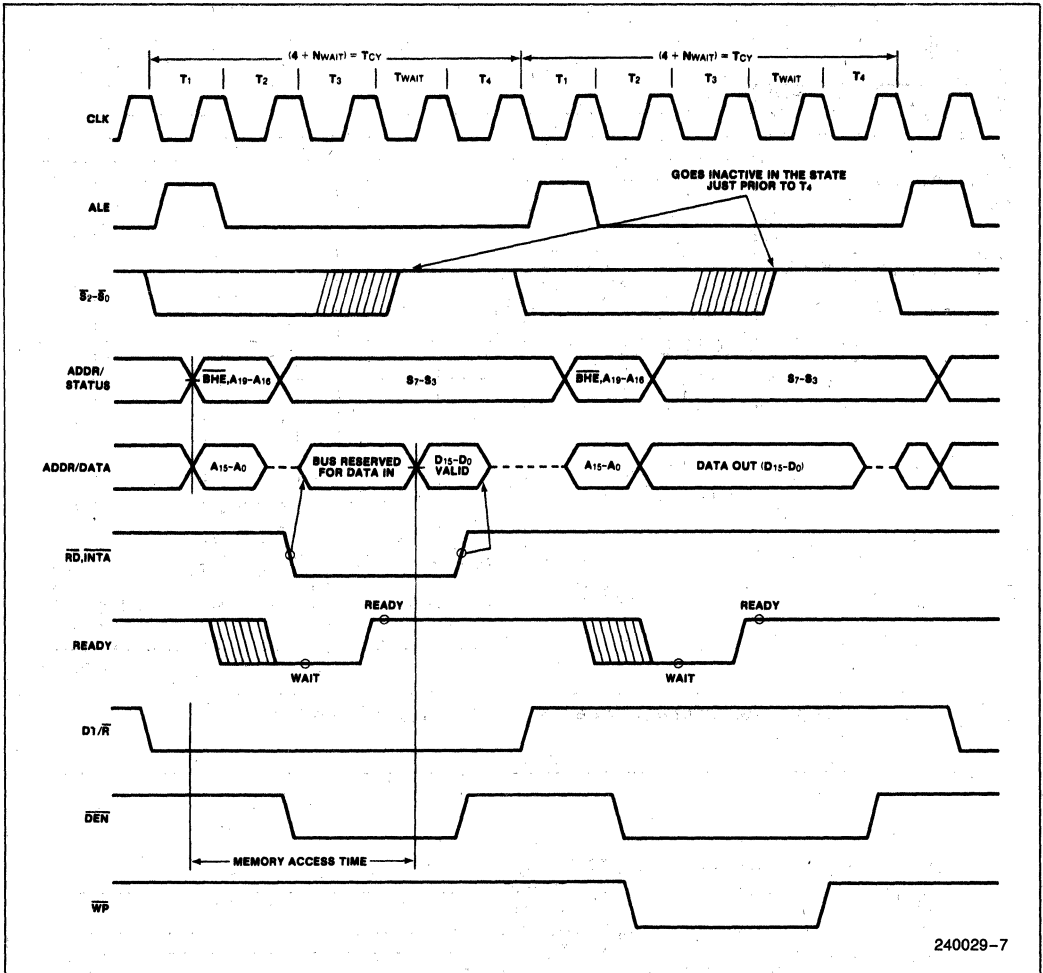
$(4 + N_{WAIT}) = T_{CY}$

$(4 + N_{WAIT}) = T_{CY}$

$T_1$ $T_2$ $T_3$ $T_{WAIT}$ $T_4$ $T_1$ $T_2$ $T_3$ $T_{WAIT}$ $T_4$

CLK

ALE

GOES INACTIVE IN THE STATE JUST PRIOR TO $T_4$

$\overline{S_2}$–$\overline{S_0}$

ADDR/ STATUS

$\overline{BHE}$, $A_{19}$–$A_{16}$

$S_7$–$S_3$

$\overline{BHE}$, $A_{19}$–$A_{16}$

$S_7$–$S_3$

ADDR/DATA

$A_{15}$–$A_0$

BUS RESERVED FOR DATA IN

$D_{15}$–$D_0$ VALID

$A_{15}$–$A_0$

DATA OUT ($D_{15}$–$D_0$)

$\overline{RD}$, $\overline{INTA}$

READY

READY

WAIT

READY

WAIT

DT/$\overline{R}$

$\overline{DEN}$

MEMORY ACCESS TIME

$\overline{WR}$

240029–7